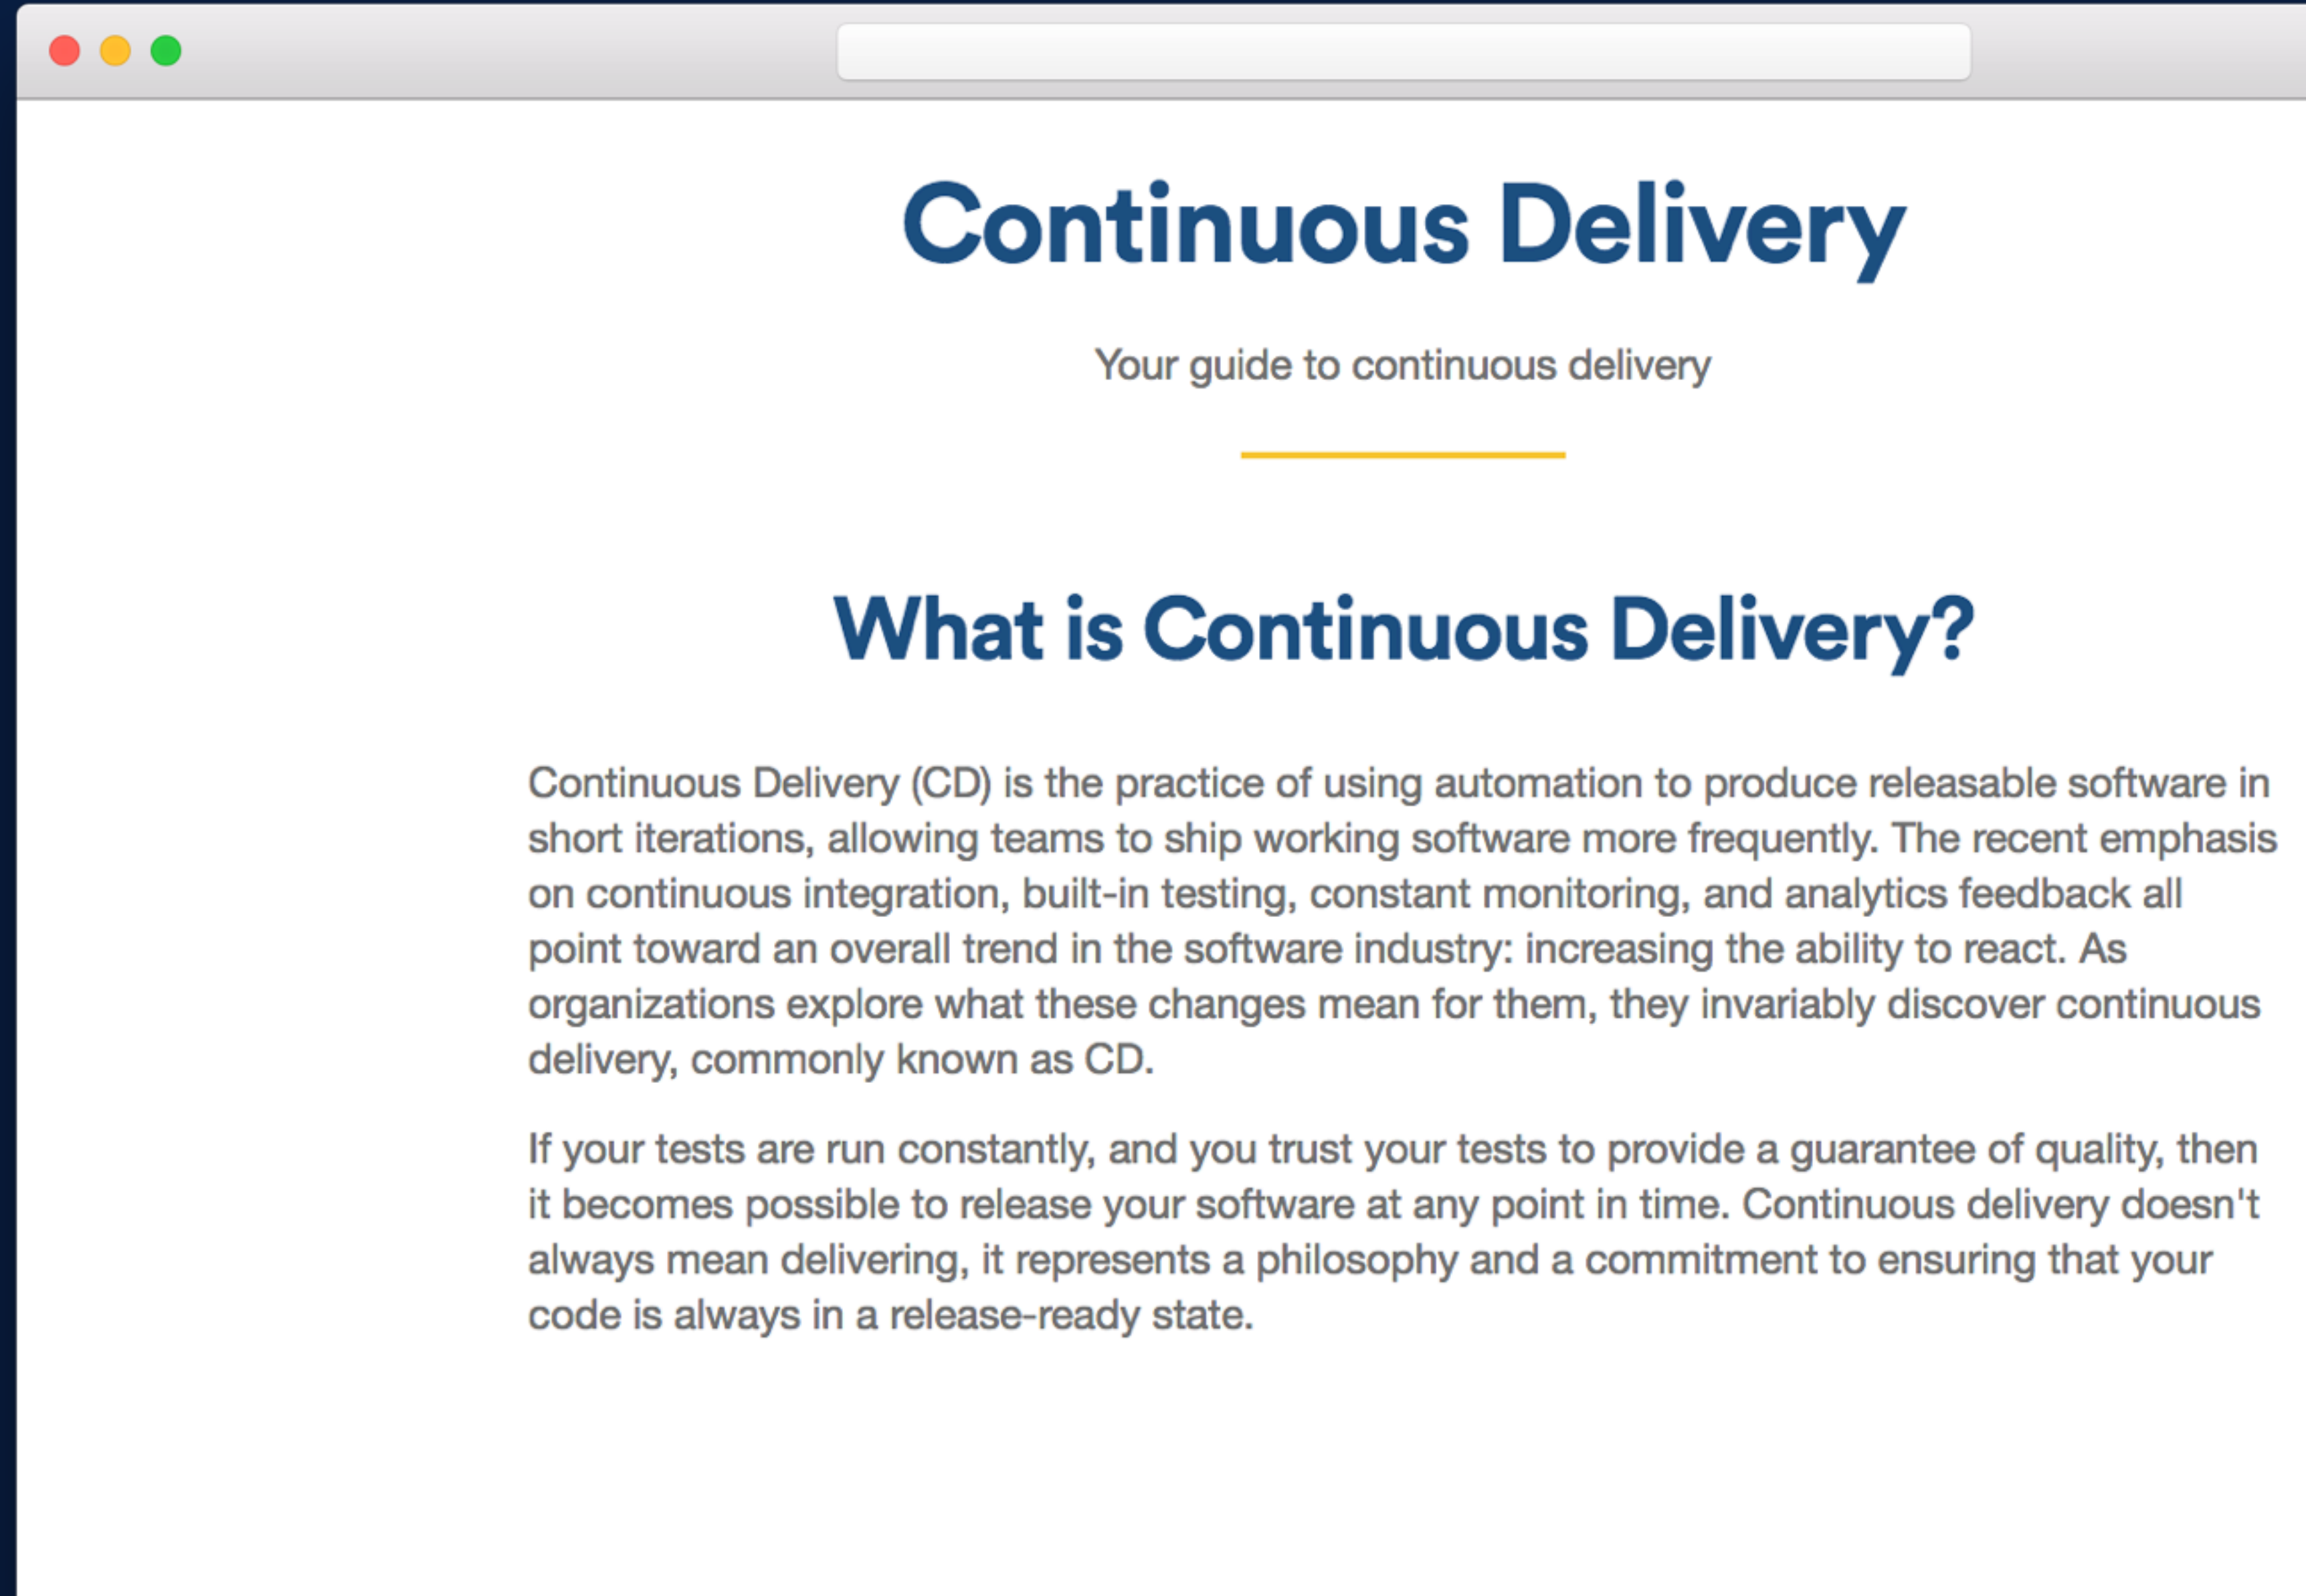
Continuous Delivery

Your guide to continuous delivery

What is Continuous Delivery?

Continuous Delivery (CD) is the practice of using automation to produce releasable software in short iterations, allowing teams to ship working software more frequently. The recent emphasis on continuous integration, built-in testing, constant monitoring, and analytics feedback all point toward an overall trend in the software industry: increasing the ability to react. As organizations explore what these changes mean for them, they invariably discover continuous delivery, commonly known as CD.

If your tests are run constantly, and you trust your tests to provide a guarantee of quality, then it becomes possible to release your software at any point in time. Continuous delivery doesn't always mean delivering, it represents a philosophy and a commitment to ensuring that your code is always in a release-ready state.